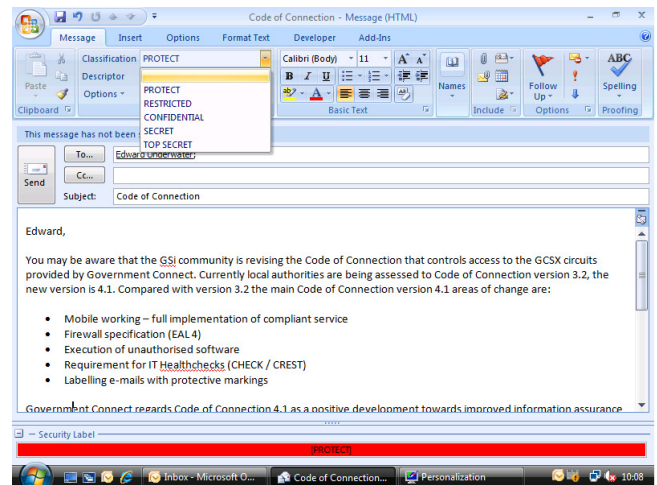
Code of Connection - Message (HTML)

Message Insert Options Format Text Developer Add-Ins

Classification PROTECT
Descriptor
Options
Paste
Clipboard

PROTECT
RESTRICTED
CONFIDENTIAL
SECRET
TOP SECRET

Calibri (Body) 11
B I U
Basic Text
Names
Include
Follow Up
Options
ABC Spelling
Proofing

This message has not been s

Send
To... Edward Underwater;
Cc...
Subject: Code of Connection

Edward,

You may be aware that the GSi community is revising the Code of Connection that controls access to the GCSX circuits provided by Government Connect. Currently local authorities are being assessed to Code of Connection version 3.2, the new version is 4.1. Compared with version 3.2 the main Code of Connection version 4.1 areas of change are:

- Mobile working – full implementation of compliant service
- Firewall specification (EAL 4)
- Execution of unauthorised software
- Requirement for IT Healthchecks (CHECK / CREST)
- Labelling e-mails with protective markings

Government Connect regards Code of Connection 4.1 as a positive development towards improved information assurance

Security Label
[PROTECT]

Inbox - Microsoft O... Code of Connection... Personalization 10:08